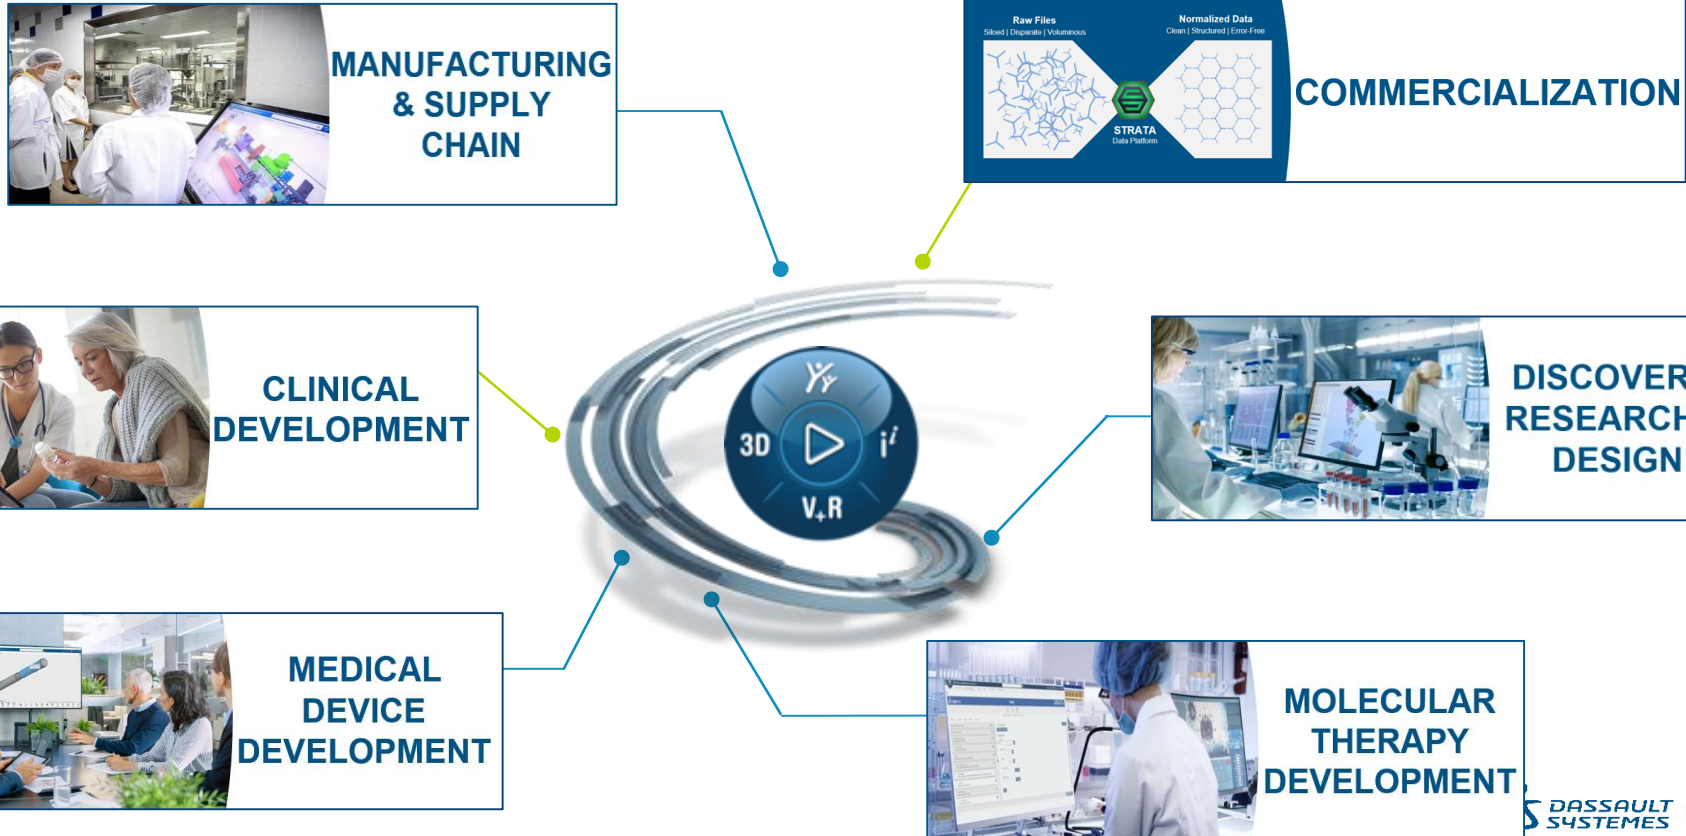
MANUFACTURING & SUPPLY CHAIN

Raw Files
Siloed | Disparate | Voluminous

Normalized Data
Clean | Structured | Error-Free

STRATA
Data Platform

COMMERCIALIZATION

CLINICAL DEVELOPMENT

3D

V+R

DISCOVER
RESEARCH
DESIGN

MEDICAL DEVICE DEVELOPMENT

MOLECULAR THERAPY DEVELOPMENT

DASSAULT SYSTEMES